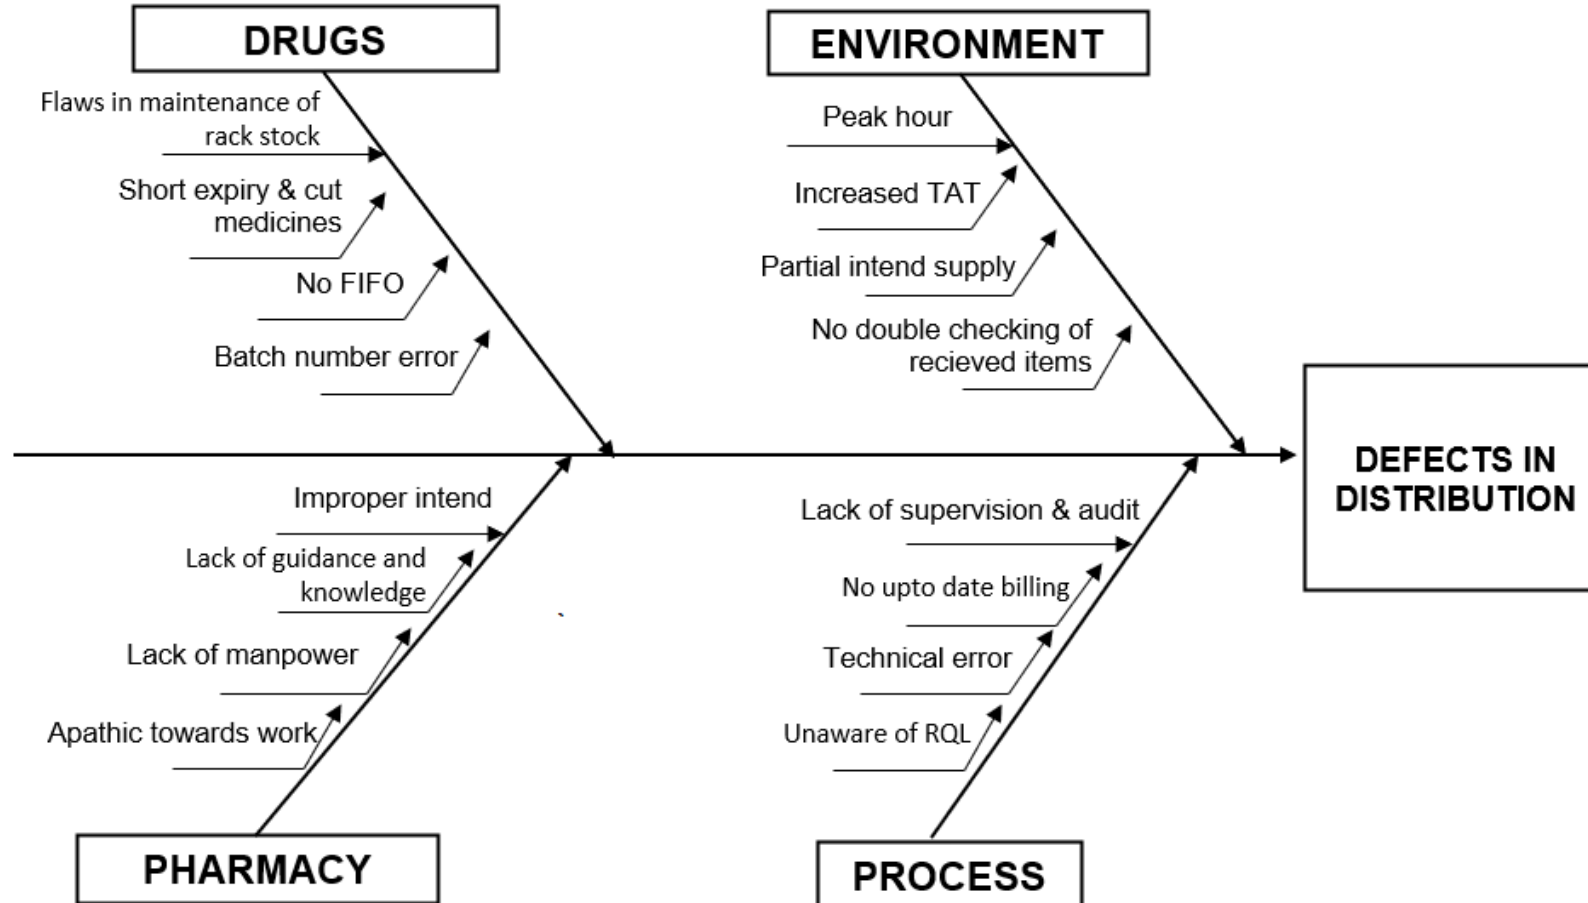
DRUGS

Flaws in maintenance of rack stock

Short expiry & cut medicines

No FIFO

Batch number error

ENVIRONMENT

Peak hour

Increased TAT

Partial intend supply

No double checking of recieved items

DEFECTS IN DISTRIBUTION

Improper intend

Lack of guidance and knowledge

Lack of manpower

Apathic towards work

PHARMACY

Lack of supervision & audit

No upto date billing

Technical error

Unaware of RQL

PROCESS